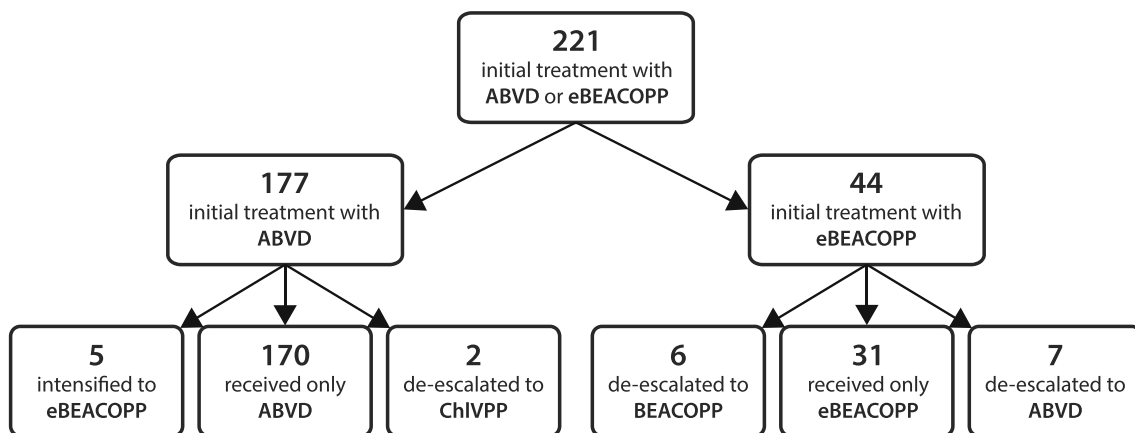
221
initial treatment with
ABVD or eBEACOPP

177
initial treatment with
ABVD

44
initial treatment with
eBEACOPP

5
intensified to
eBEACOPP

170
received only
ABVD

2
de-escalated to
ChlVPP

6
de-escalated to
BEACOPP

31
received only
eBEACOPP

7
de-escalated to
ABVD